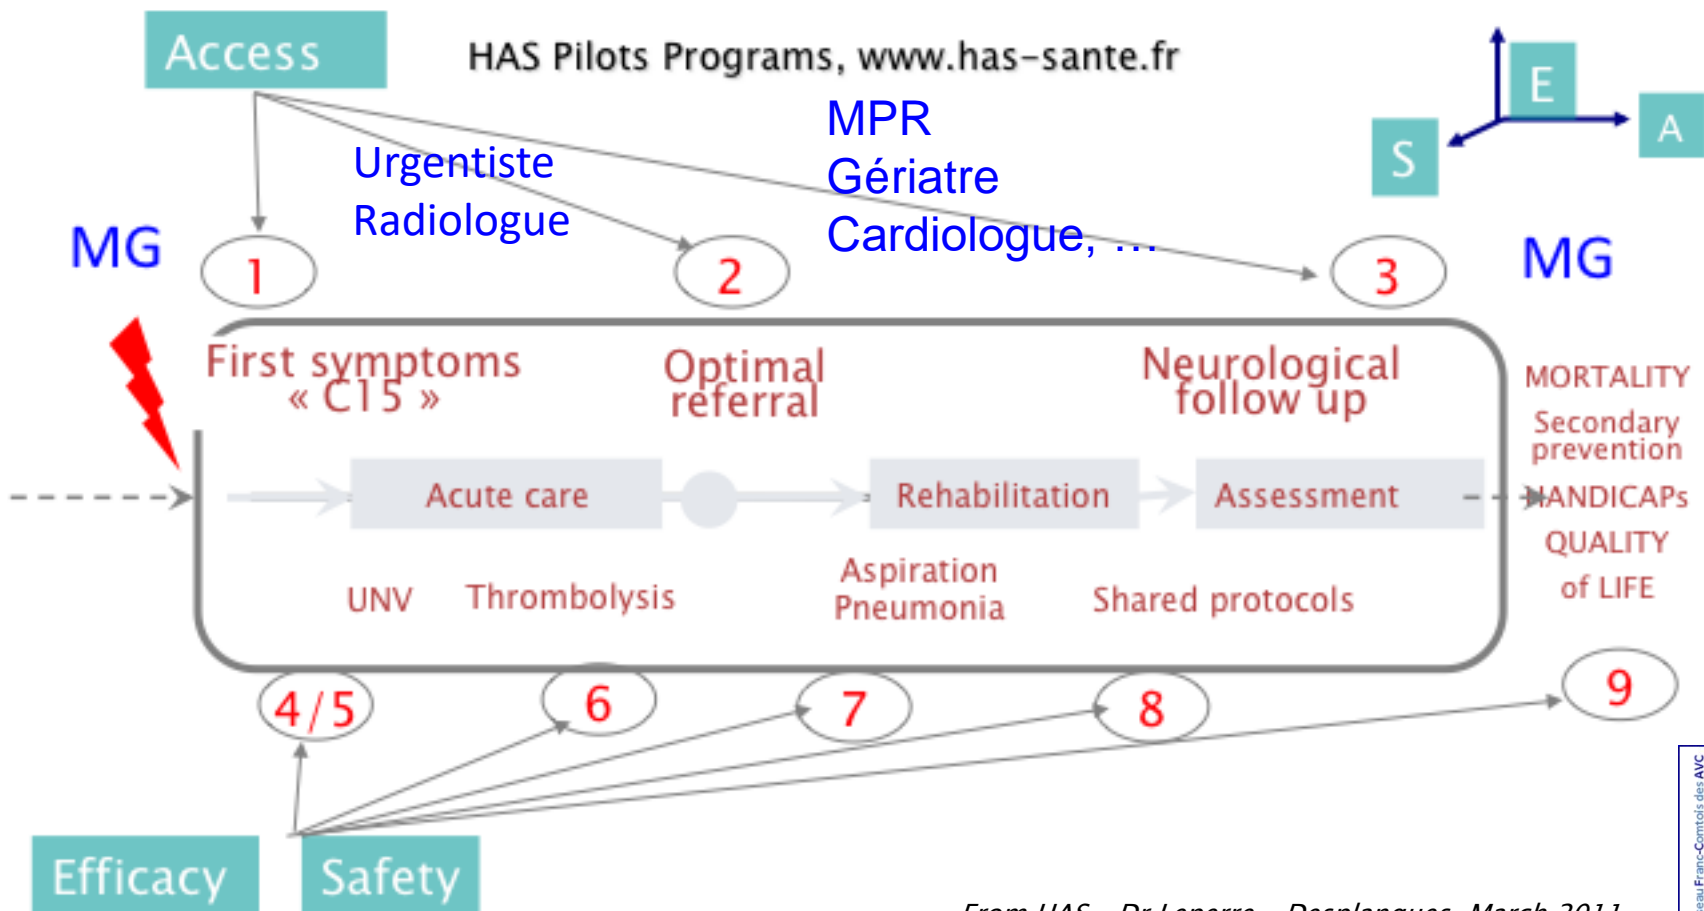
Access

HAS Pilots Programs, www.has-sante.fr

E

A

S

MPR
Gériatre
Cardiologue, ...

Urgentiste
Radiologue

MG

1

2

3

MG

First symptoms « C15 »

Optimal referral

Neurological follow up

MORTALITY

Secondary prevention

Acute care

Rehabilitation

Assessment

HANDICAPs

QUALITY of LIFE

UNV

Thrombolysis

Aspiration Pneumonia

Shared protocols

4/5

6

7

8

9

Efficacy

Safety

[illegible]